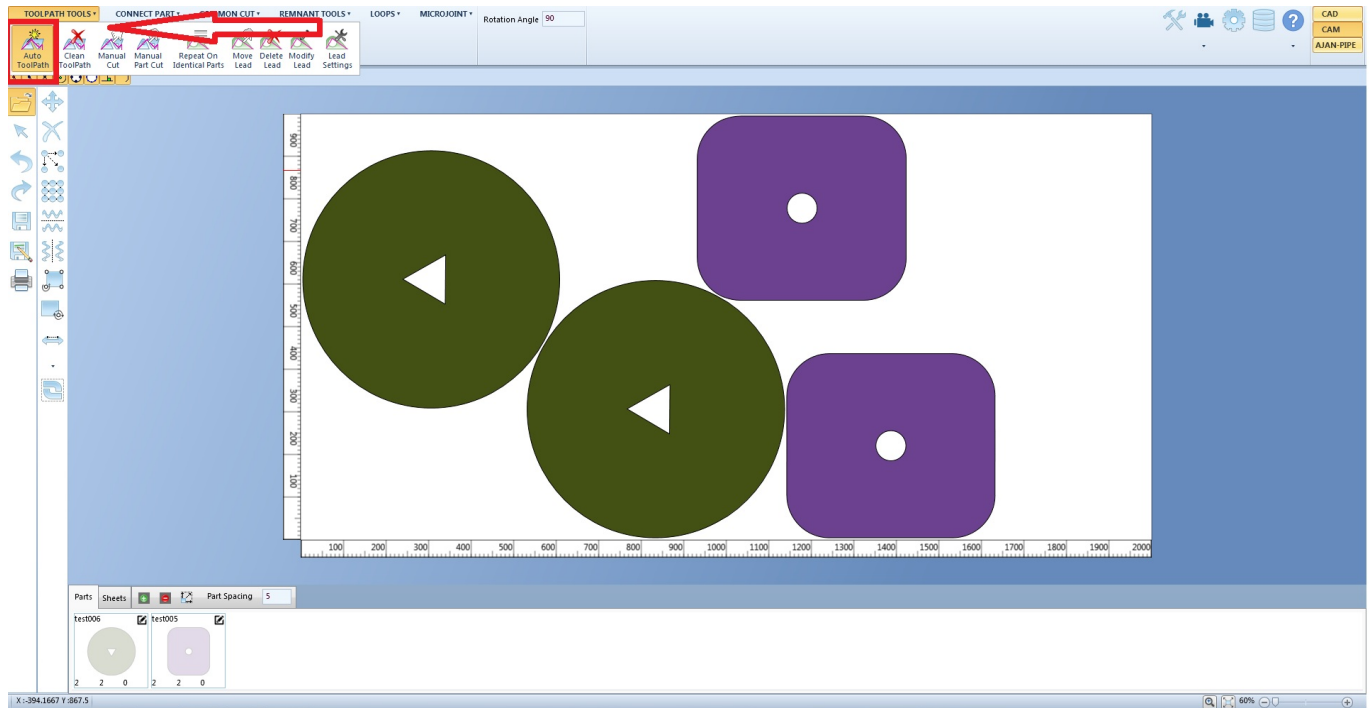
TOOLPATH TOOLS ▾ CONNECT PART ▾ COMMON CUT ▾ REMNANT TOOLS ▾ LOOPS ▾ MICROJOINT ▾ Rotation Angle 90

CAD
CAM
AJAN-PIPE

Auto ToolPath
Clean ToolPath
Manual Cut
Manual Part Cut
Repeat On Identical Parts
Move Lead
Delete Lead
Modify Lead
Lead Settings

900
800
700
600
500
400
300
200
100

100 200 300 400 500 600 700 800 900 1000 1100 1200 1300 1400 1500 1600 1700 1800 1900 2000

Parts Sheets Part Spacing 5

test006
2 2 0
test005
2 2 0

X : -394.1667 Y : 867.5

60%